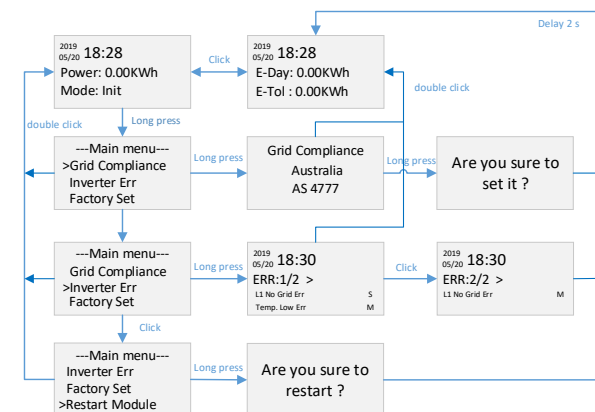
Delay 2 s

2019
05/20 18:28
Power: 0.00KWh
Mode: Init

Click

2019
05/20 18:28
E-Day: 0.00KWh
E-Tol : 0.00KWh

double click

double click

Long press

---Main menu---
>Grid Compliance
Inverter Err
Factory Set

Long press

Grid Compliance
Australia
AS 4777

Long press

Are you sure to
set it ?

---Main menu---
Grid Compliance
>Inverter Err
Factory Set

Long press

2019
05/20 18:30
ERR:1/2 >
L1 No Grid Err S
Temp. Low Err M

Click

2019
05/20 18:30
ERR:2/2 >
L1 No Grid Err M

Click

---Main menu---
Inverter Err
Factory Set
>Restart Module

Long press

Are you sure to
restart ?